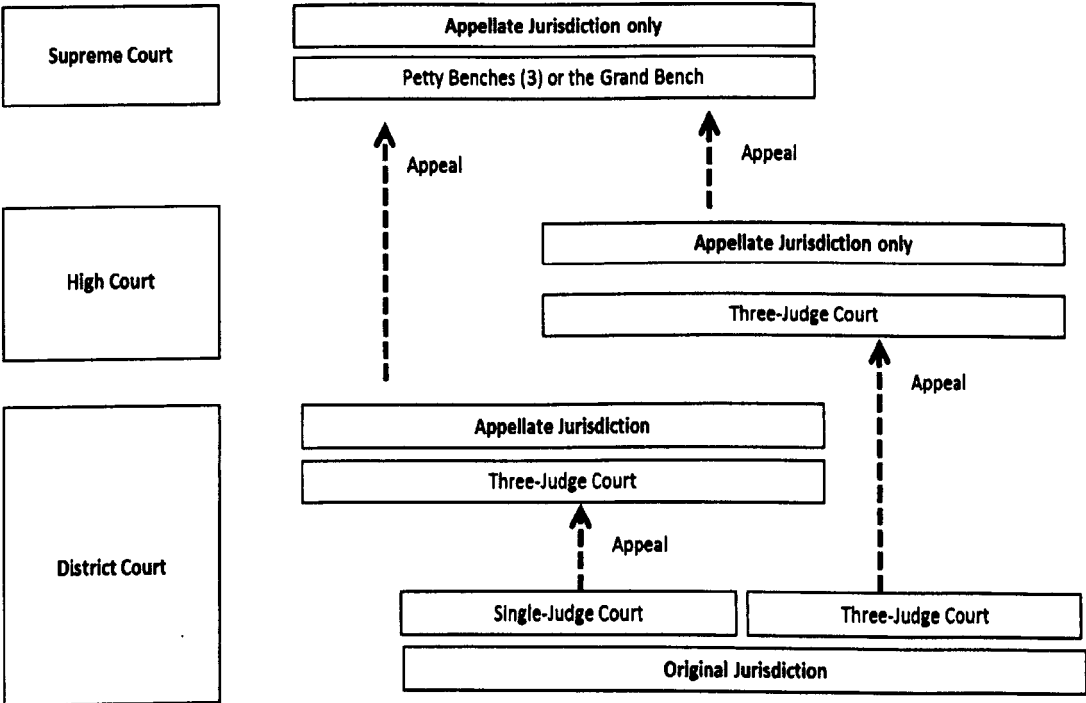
Supreme Court

Appellate Jurisdiction only

Petty Benches (3) or the Grand Bench

Appeal

Appeal

High Court

Appellate Jurisdiction only

Three-Judge Court

Appeal

District Court

Appellate Jurisdiction

Three-Judge Court

Appeal

Single-Judge Court

Three-Judge Court

Original Jurisdiction